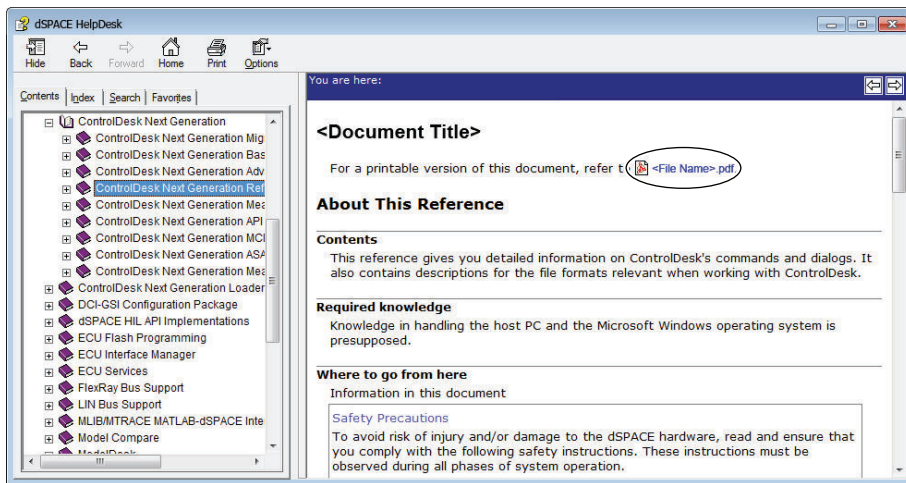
dSPACE HelpDesk

Hide Back Forward Home Print Options

Contents | Index | Search | Favorites

ControlDesk Next Generation
ControlDesk Next Generation Mig
ControlDesk Next Generation Bas
ControlDesk Next Generation Adv
ControlDesk Next Generation Ref
ControlDesk Next Generation Mea
ControlDesk Next Generation API
ControlDesk Next Generation MCI
ControlDesk Next Generation ASA
ControlDesk Next Generation Mea
ControlDesk Next Generation Loader
DCI-GSI Configuration Package
dSPACE HIL API Implementations
ECU Flash Programming
ECU Interface Manager
ECU Services
FlexRay Bus Support
LIN Bus Support
MLIB/MTRACE MATLAB-dSPACE Inte
Model Compare
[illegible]

You are here:

<Document Title>

For a printable version of this document, refer t <File Name>.pdf

About This Reference

Contents
This reference gives you detailed information on ControlDesk's commands and dialogs. It also contains descriptions for the file formats relevant when working with ControlDesk.

Required knowledge
Knowledge in handling the host PC and the Microsoft Windows operating system is presupposed.

Where to go from here
Information in this document

Safety Precautions
To avoid risk of injury and/or damage to the dSPACE hardware, read and ensure that you comply with the following safety instructions. These instructions must be observed during all phases of system operation.